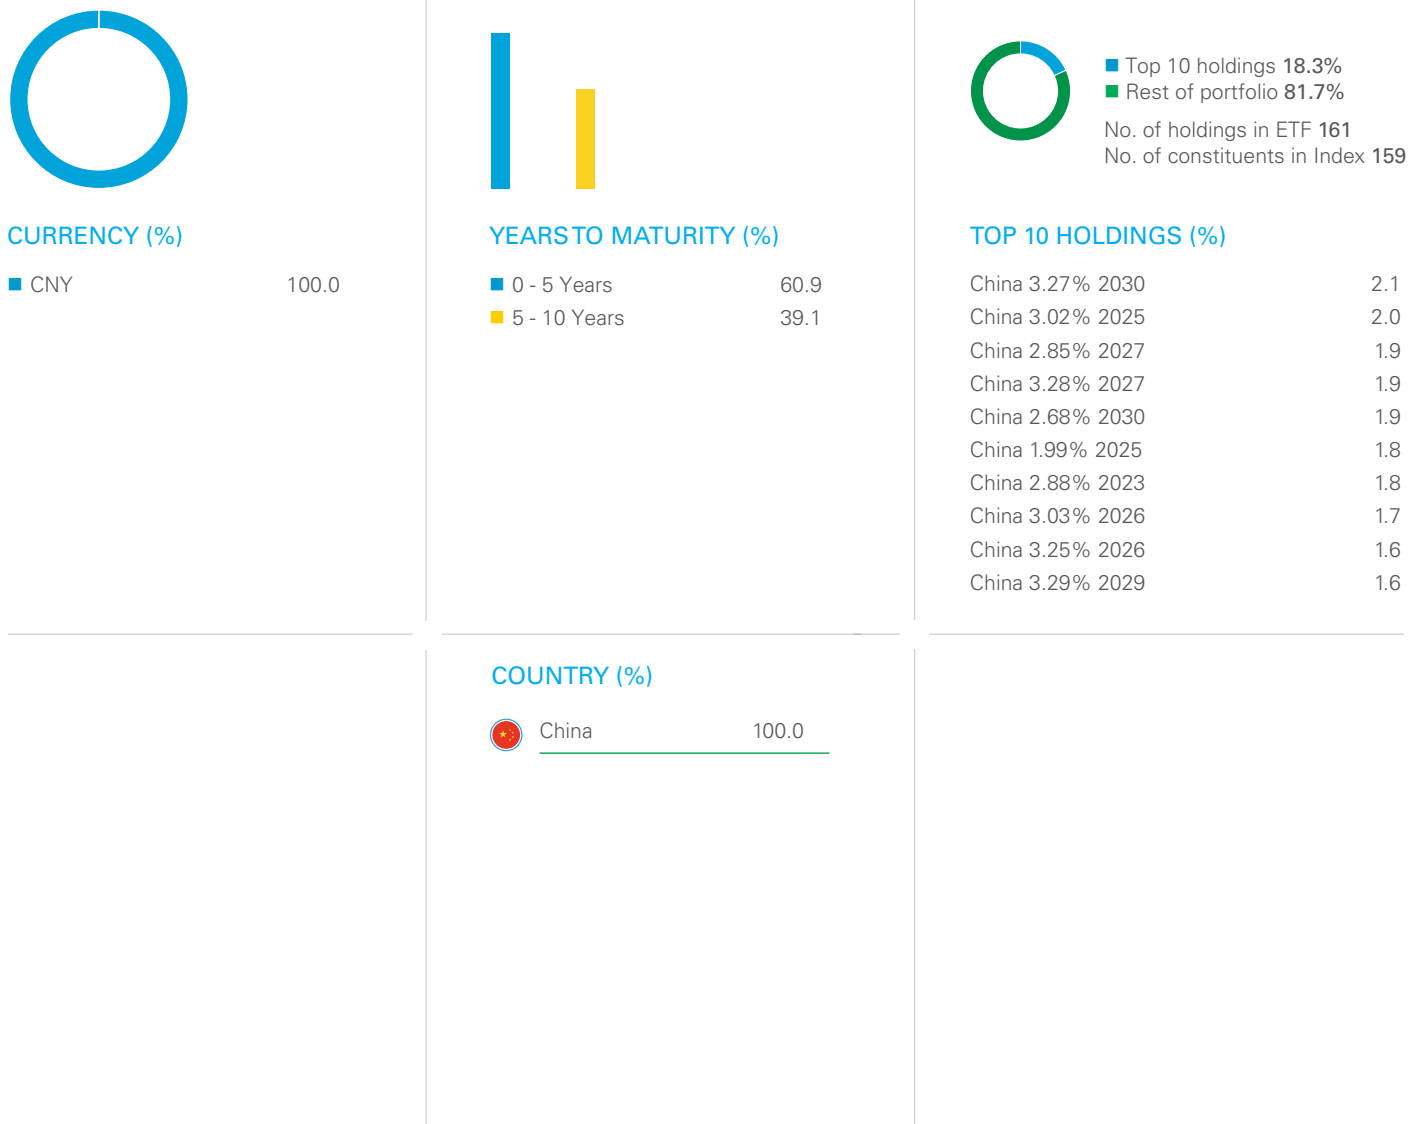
CURRENCY (%)

| | |
|---|---|
| CNY | 100.0 |

YEARS TO MATURITY (%)

| | |
|---|---|
| 0 - 5 Years | 60.9 |
| 5 - 10 Years | 39.1 |

Top 10 holdings 18.3%
Rest of portfolio 81.7%

No. of holdings in ETF 161
No. of constituents in Index 159

TOP 10 HOLDINGS (%)

| | |
|---|---|
| China 3.27% 2030 | 2.1 |
| China 3.02% 2025 | 2.0 |
| China 2.85% 2027 | 1.9 |
| China 3.28% 2027 | 1.9 |
| China 2.68% 2030 | 1.9 |
| China 1.99% 2025 | 1.8 |
| China 2.88% 2023 | 1.8 |
| China 3.03% 2026 | 1.7 |
| China 3.25% 2026 | 1.6 |
| China 3.29% 2029 | 1.6 |

COUNTRY (%)

| | |
|---|---|
| China | 100.0 |